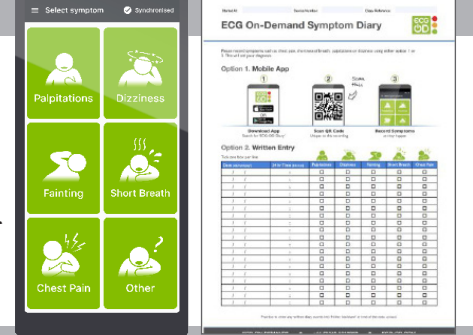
Select symptom
Synchronised

Palpitations
Dizziness
Fainting
Short Breath
Chest Pain
Other

ECG On-Demand Symptom Diary

Option 1. Mobile App

1
2
3

Download App
Scan QR Code
Record Symptoms

Option 2. Written Entry

| Date | Time | Palpitation | Dizziness | Fainting | Short Breath | Chest Pain |
|---|---|---|---|---|---|---|